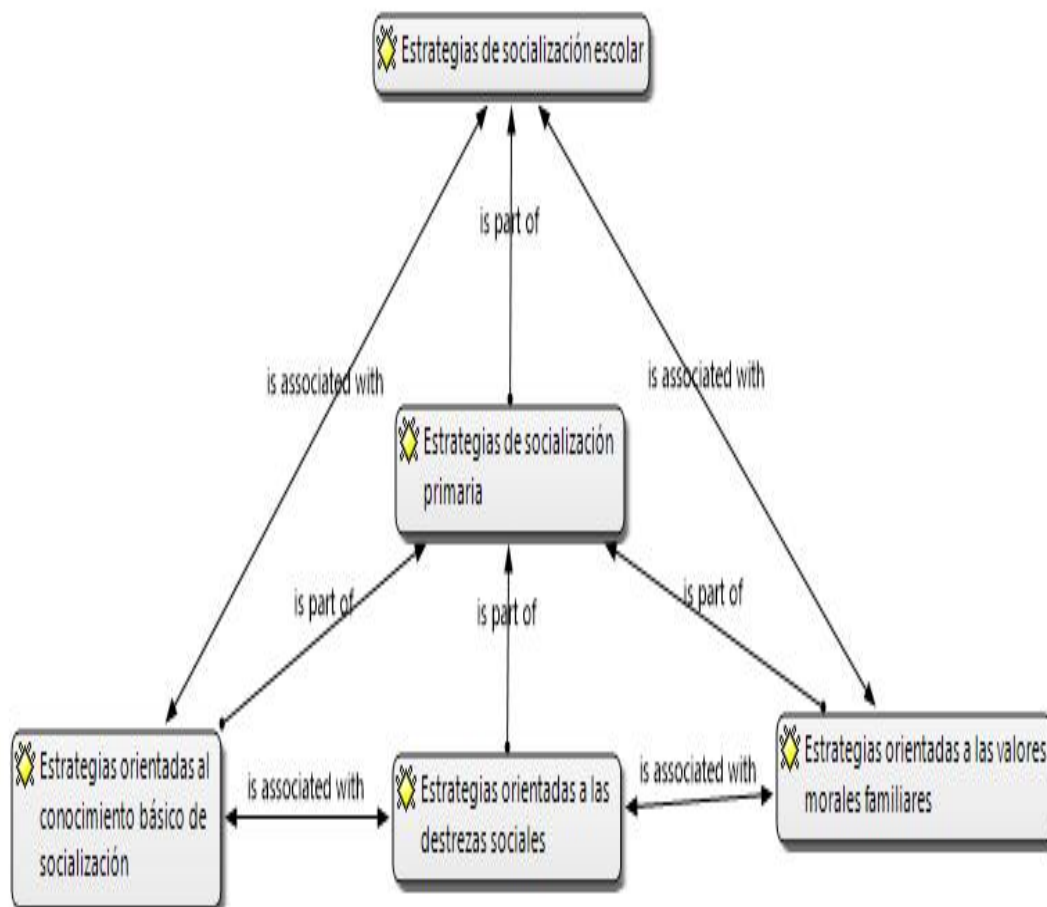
Estrategias de socialización escolar

is part of

is associated with

is associated with

Estrategias de socialización primaria

is part of

is part of

is part of

Estrategias orientadas al conocimiento básico de socialización

is associated with

Estrategias orientadas a las destrezas sociales

is associated with

Estrategias orientadas a las valores morales familiares